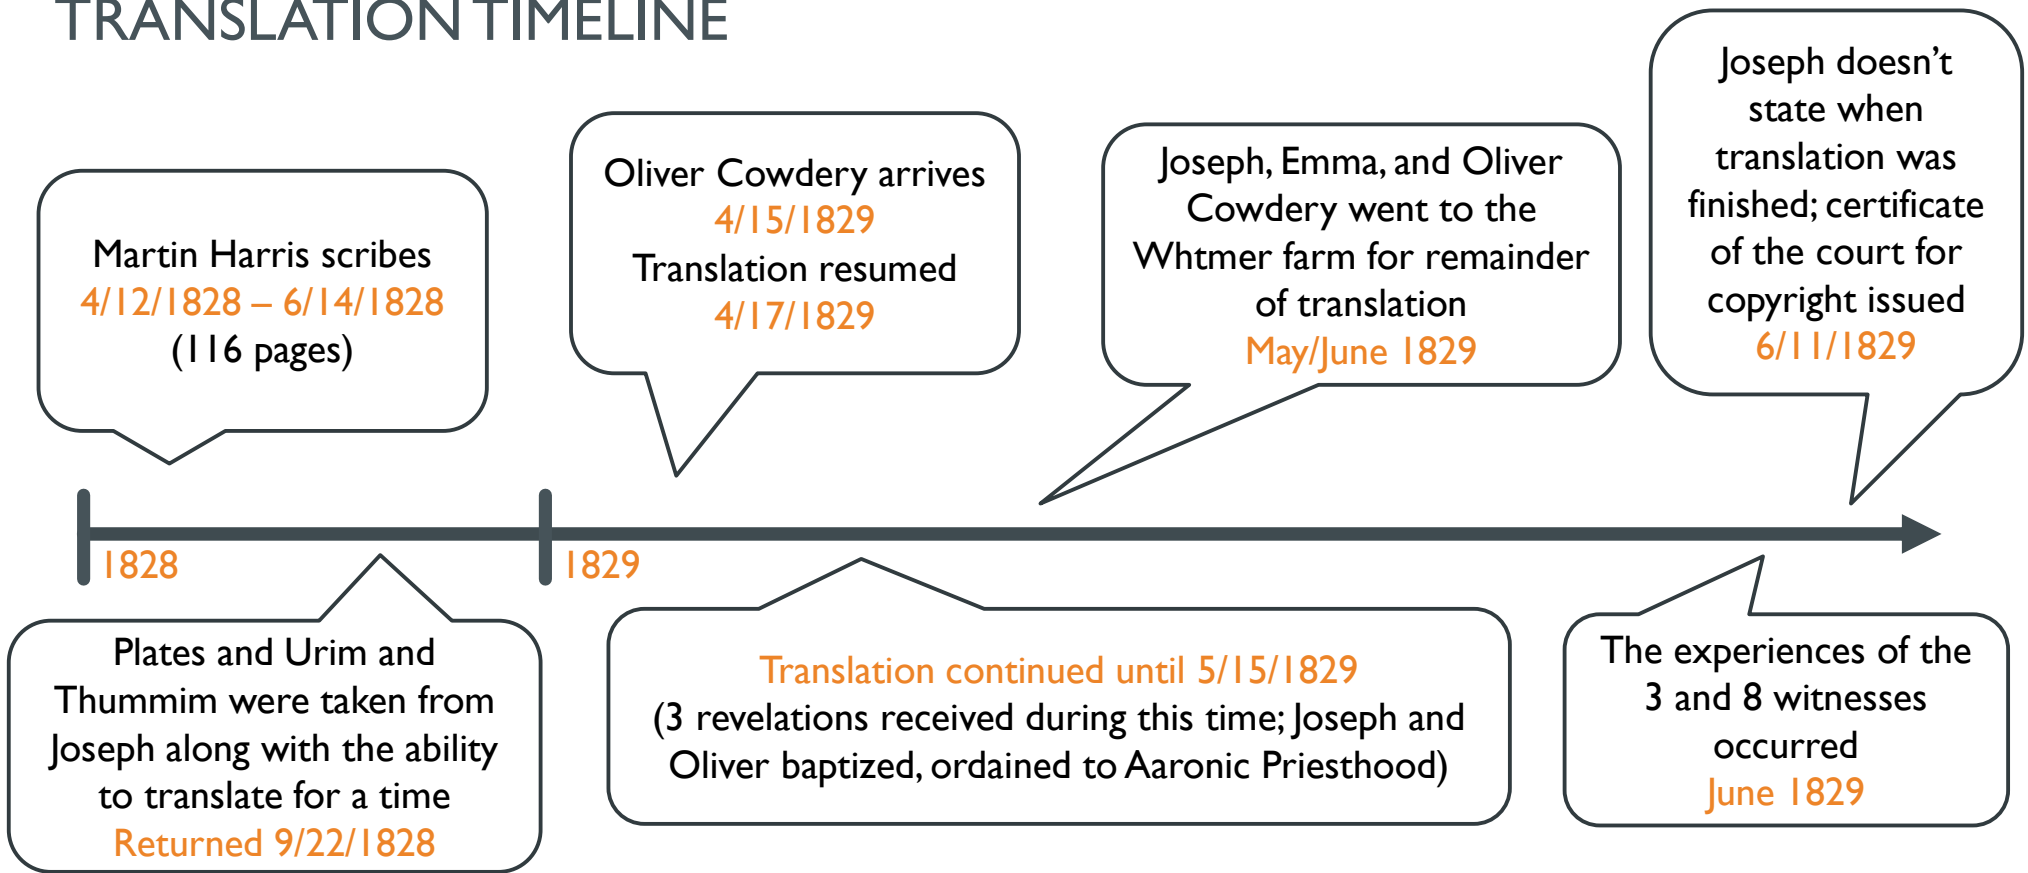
TRANSLATION TIMELINE

Martin Harris scribes
4/12/1828 – 6/14/1828
(116 pages)

Oliver Cowdery arrives
4/15/1829
Translation resumed
4/17/1829

Joseph, Emma, and Oliver Cowdery went to the Whtmer farm for remainder of translation
May/June 1829

Joseph doesn't state when translation was finished; certificate of the court for copyright issued
6/11/1829

1828

1829

Plates and Urim and Thummim were taken from Joseph along with the ability to translate for a time
Returned 9/22/1828

Translation continued until 5/15/1829
(3 revelations received during this time; Joseph and Oliver baptized, ordained to Aaronic Priesthood)

The experiences of the 3 and 8 witnesses occurred
June 1829